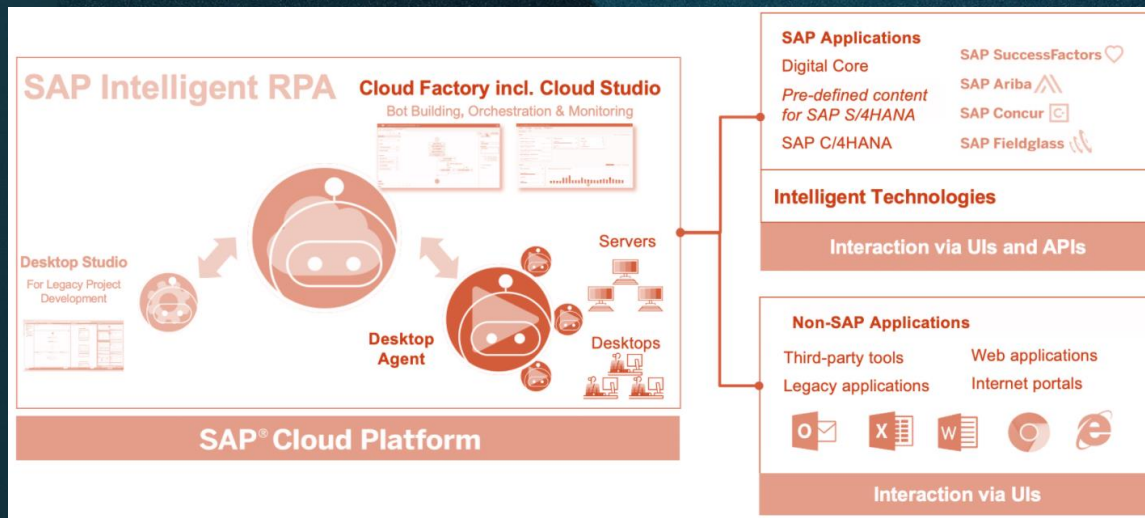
SAP Intelligent RPA

Cloud Factory incl. Cloud Studio
Bot Building, Orchestration & Monitoring

Desktop Studio
For Legacy Project Development

Servers

Desktop Agent

Desktops

SAP® Cloud Platform

SAP Applications
Digital Core
Pre-defined content for SAP S/4HANA
SAP C/4HANA

SAP SuccessFactors
SAP Ariba
SAP Concur
SAP Fieldglass

Intelligent Technologies

Interaction via UIs and APIs

Non-SAP Applications
Third-party tools
Legacy applications
Web applications
Internet portals

Interaction via UIs